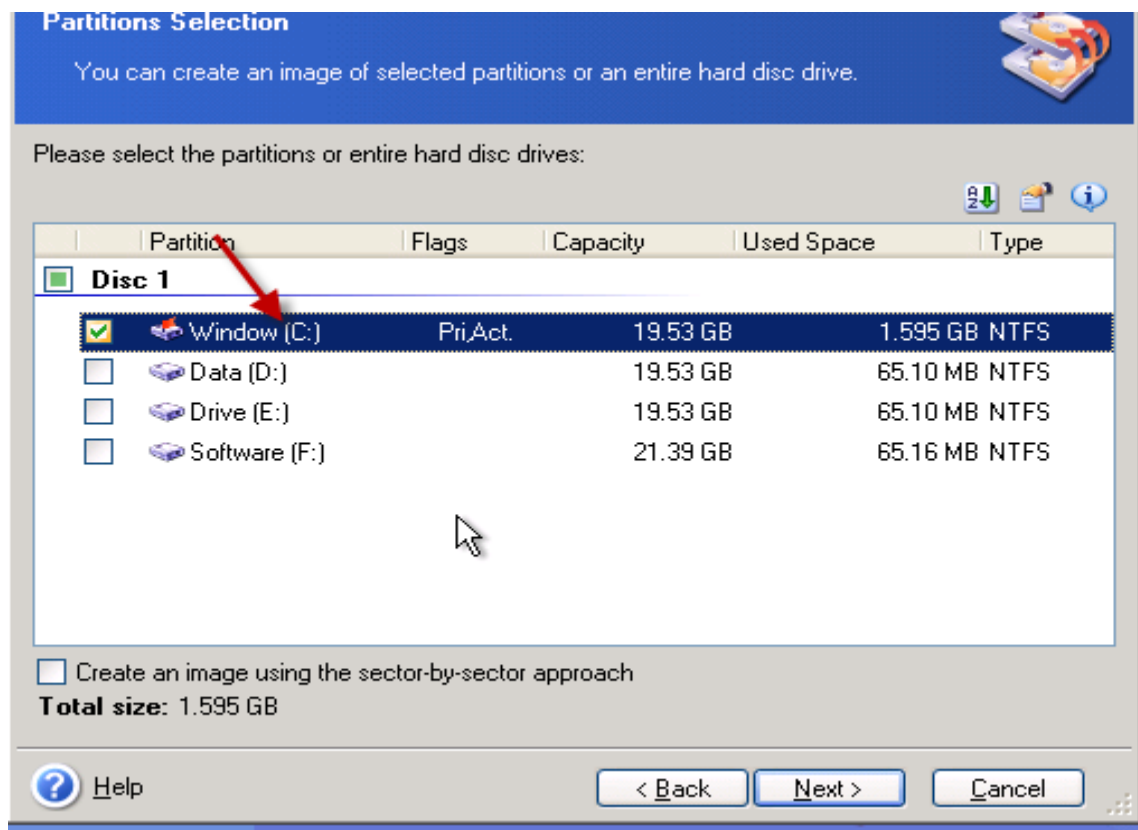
Partitions Selection

You can create an image of selected partitions or an entire hard disc drive.

Please select the partitions or entire hard disc drives:

| Partition | Flags | Capacity | Used Space | Type |
|---|---|---|---|---|
| Disc 1 | | | | |
| Window (C:) | Pri,Act. | 19.53 GB | 1.595 GB | NTFS |
| Data (D:) | | 19.53 GB | 65.10 MB | NTFS |
| Drive (E:) | | 19.53 GB | 65.10 MB | NTFS |
| Software (F:) | | 21.39 GB | 65.16 MB | NTFS |

Create an image using the sector-by-sector approach

Total size: 1.595 GB

Help

< Back

Next >

Cancel